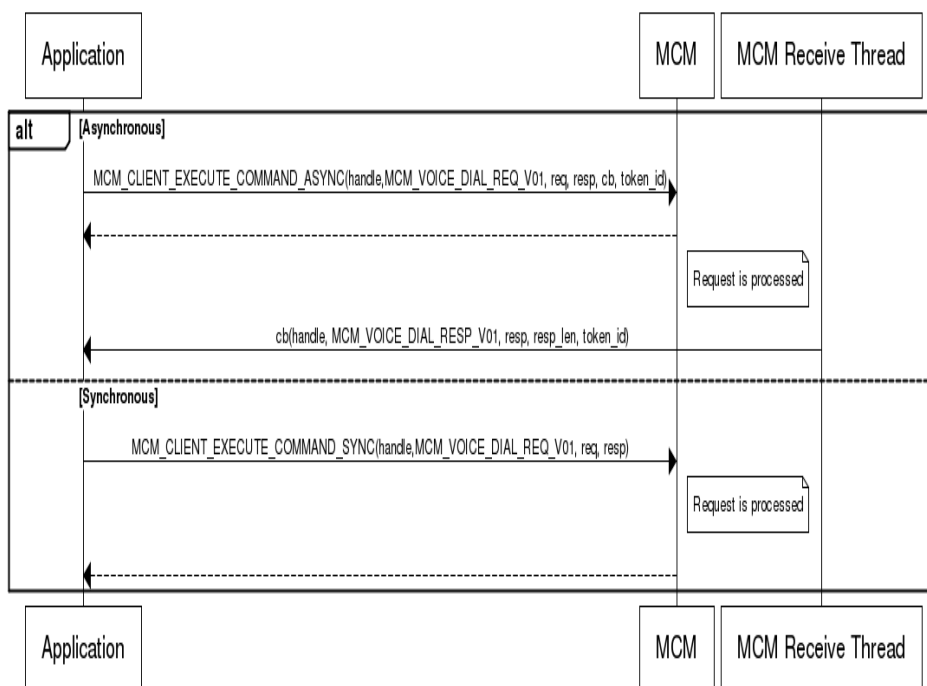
Application

MCM

MCM Receive Thread

alt

[Asynchronous]

MCM_CLIENT_EXECUTE_COMMAND_ASYNC(handle,MCM_VOICE_DIAL_REQ_V01, req, resp, cb, token_id)

Request is processed

cb(handle, MCM_VOICE_DIAL_RESP_V01, resp, resp_len, token_id)

[Synchronous]

MCM_CLIENT_EXECUTE_COMMAND_SYNC(handle,MCM_VOICE_DIAL_REQ_V01, req, resp)

Request is processed

Application

MCM

MCM Receive Thread